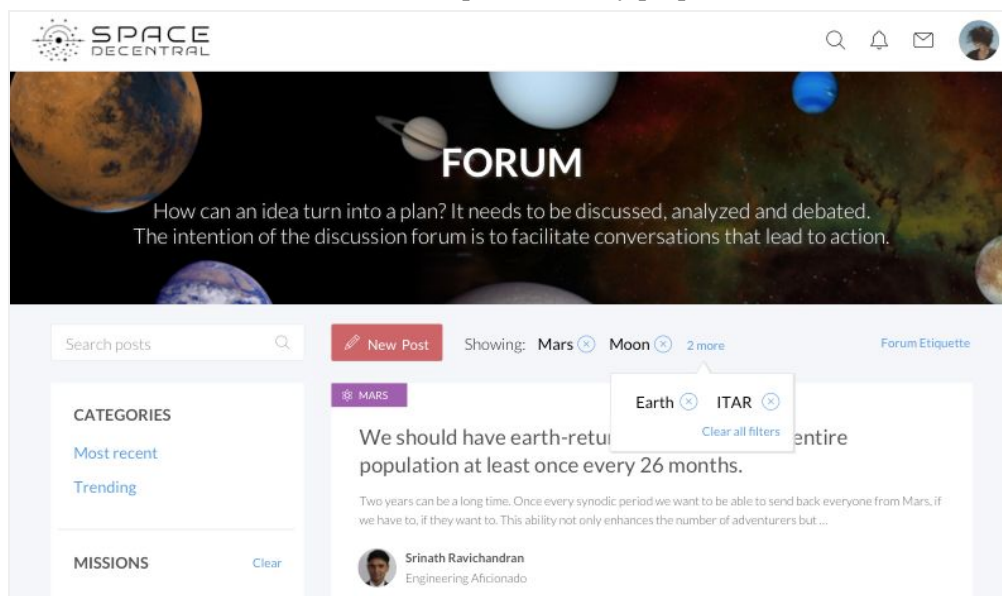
SPACE DECENTRAL

FORUM

How can an idea turn into a plan? It needs to be discussed, analyzed and debated. The intention of the discussion forum is to facilitate conversations that lead to action.

Search posts

New Post

Showing: Mars Moon 2 more

Forum Etiquette

Earth ITAR

Clear all filters

CATEGORIES

Most recent

Trending

MISSIONS

Clear

MARS

We should have earth-retur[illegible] entire population at least once every 26 months.

Two years can be a long time. Once every synodic period we want to be able to send back everyone from Mars, if we have to, if they want to. This ability not only enhances the number of adventurers but ...

Srinath Ravichandran

Engineering Aficionado